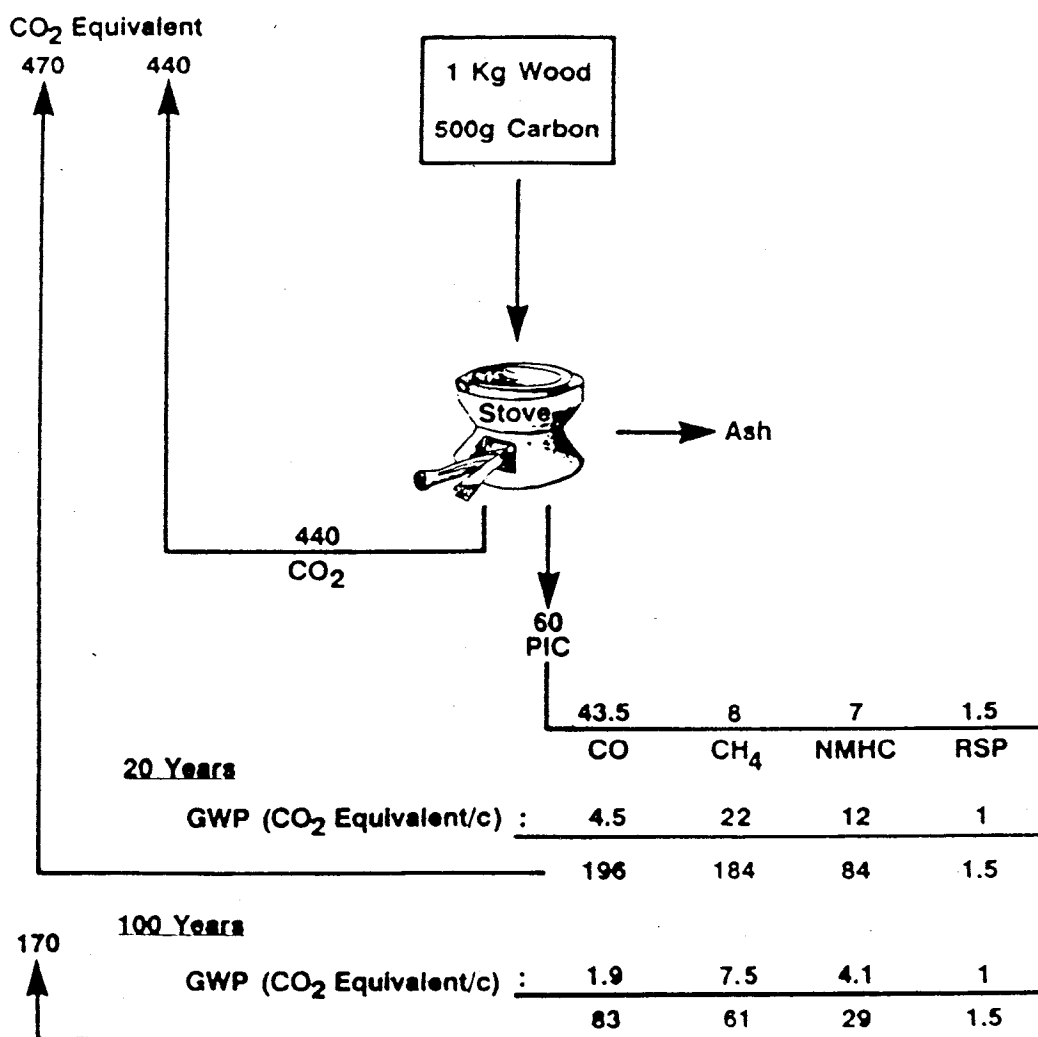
$CO_2$ Equivalent

470

440

1 Kg Wood

500g Carbon

Stove

Ash

440

$CO_2$

60

PIC

| 43.5 | 8 | 7 | 1.5 |
|---|---|---|---|
| CO | $CH_4$ | NMHC | RSP |

20 Years

GWP ($CO_2$ Equivalent/c) :

| 4.5 | 22 | 12 | 1 |
|---|---|---|---|
| 196 | 184 | 84 | 1.5 |

100 Years

170

GWP ($CO_2$ Equivalent/c) :

| 1.9 | 7.5 | 4.1 | 1 |
|---|---|---|---|
| 83 | 61 | 29 | 1.5 |